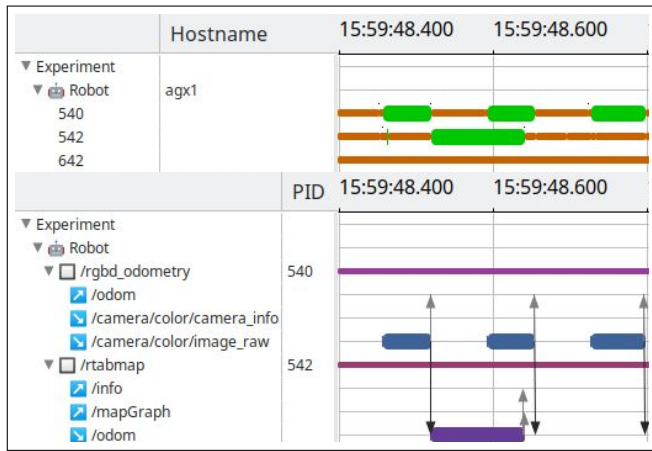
| | Hostname | 15:59:48.400 | 15:59:48.600 |
|---|---|---|---|
| ▼ Experiment | | | |
| ▼ Robot | agx1 | | |
| 540 | | | |
| 542 | | | |
| 642 | | | |

| | PID | 15:59:48.400 | 15:59:48.600 |
|---|---|---|---|
| ▼ Experiment | | | |
| ▼ Robot | | | |
| ▼ /rgbd_odometry | 540 | | |
| /odom | | | |
| /camera/color/camera_info | | | |
| /camera/color/image_raw | | | |
| ▼ /rtabmap | 542 | | |
| /info | | | |
| /mapGraph | | | |
| /odom | | | |